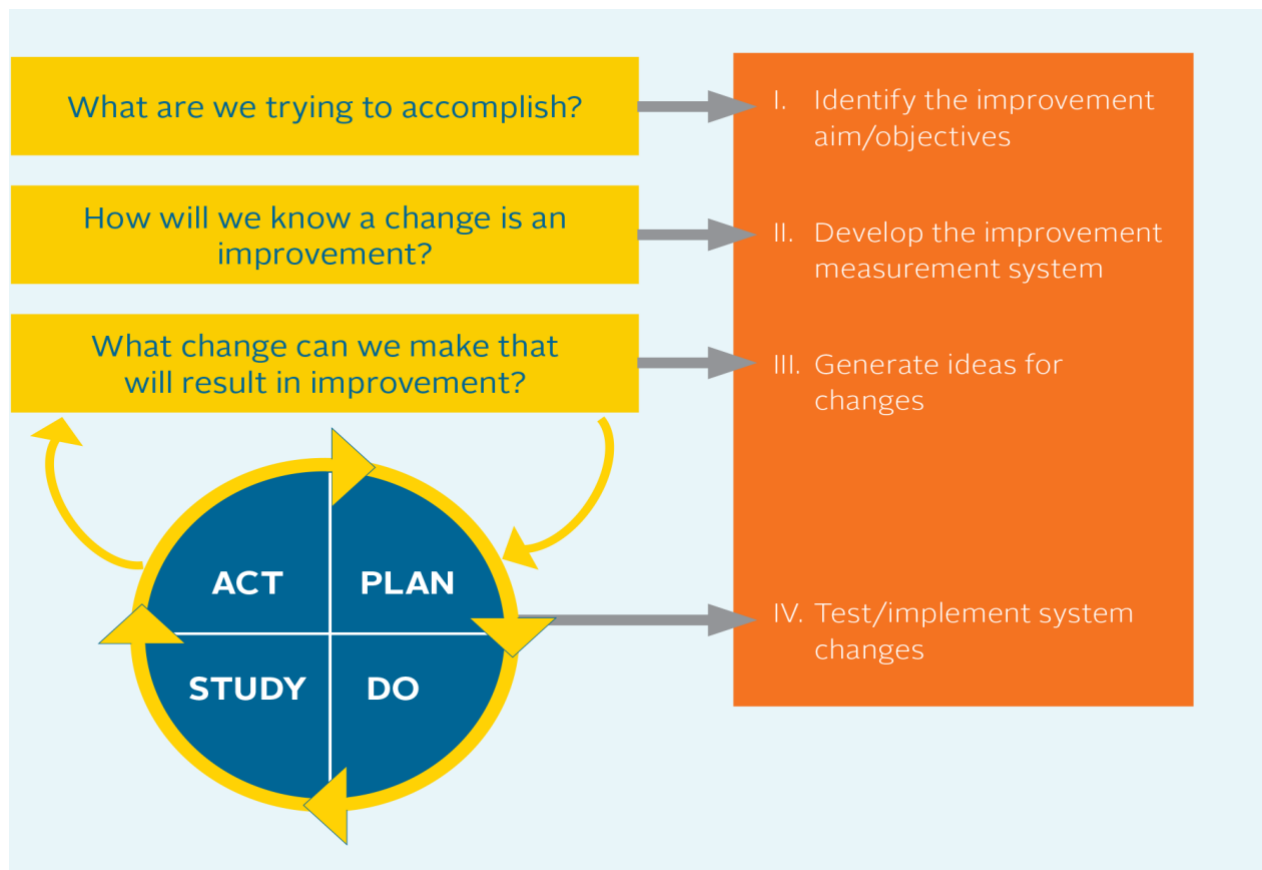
What are we trying to accomplish?

How will we know a change is an improvement?

What change can we make that will result in improvement?

ACT

PLAN

STUDY

DO

I. Identify the improvement aim/objectives

II. Develop the improvement measurement system

III. Generate ideas for changes

IV. Test/implement system changes